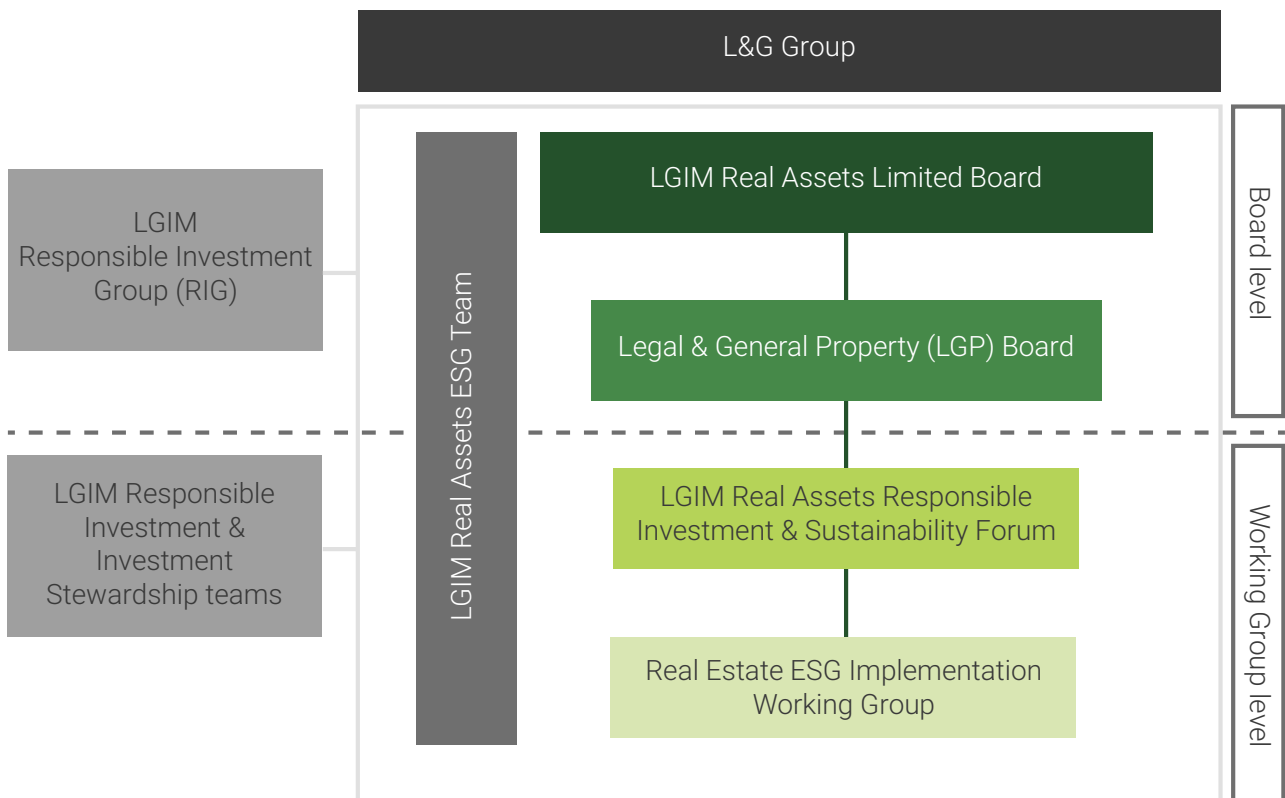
L&G Group

LGIM Responsible Investment Group (RIG)

LGIM Real Assets ESG Team

LGIM Real Assets Limited Board

Legal & General Property (LGP) Board

Board level

LGIM Responsible Investment & Investment Stewardship teams

LGIM Real Assets Responsible Investment & Sustainability Forum

Real Estate ESG Implementation Working Group

Working Group level